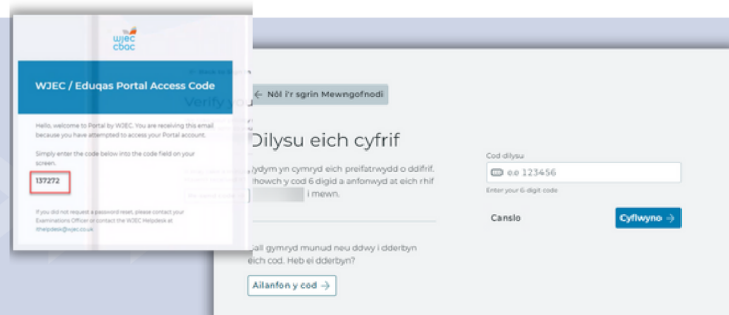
wjec cbac

WJEC / Eduqas Portal Access Code

Hello, welcome to Portal by WJEC. You are receiving this email because you have attempted to access your Portal account.

Simply enter the code below into the code field on your screen.

137272

If you did not request a password reset, please contact your Examinations Officer or contact the WJEC Helpdesk at ithelpdesk@wjec.co.uk

← Nôl i'r sgrin Mewngofnodi

Dilysu eich cyfrif

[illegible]ydym yn cymryd eich preifatrwydd o ddifrif. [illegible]fnhowch y cod 6 digid a anfonwyd at eich rhif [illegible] i mewn.

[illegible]all gymryd munud neu ddwy i dderbyn eich cod. Heb ei dderbyn?

Ailanfon y cod →

Cod dilysu

e.e 123456

Enter your 6-digit code

Canslo

Cyflwyno →